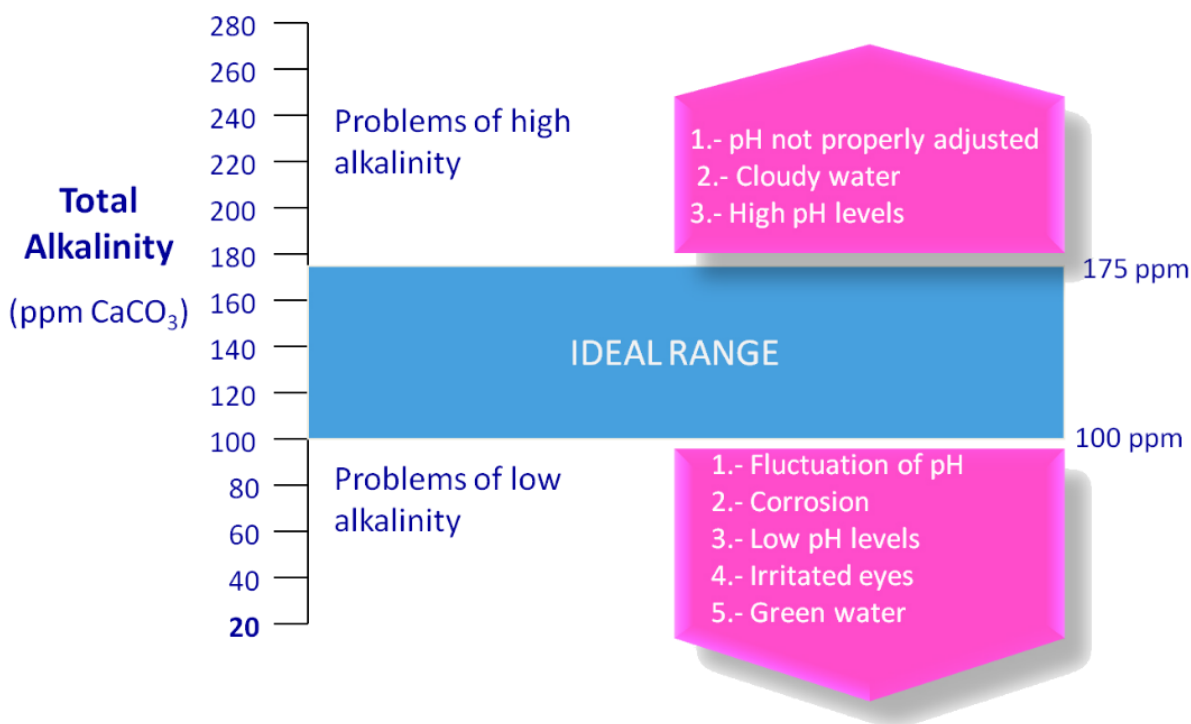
Total Alkalinity
(ppm $CaCO_3$)

280
260
240
220
200
180
160
140
120
100
80
60
40
20

Problems of high alkalinity

1.- pH not properly adjusted
2.- Cloudy water
3.- High pH levels

175 ppm

IDEAL RANGE

100 ppm

Problems of low alkalinity

1.- Fluctuation of pH
2.- Corrosion
3.- Low pH levels
4.- Irritated eyes
5.- Green water